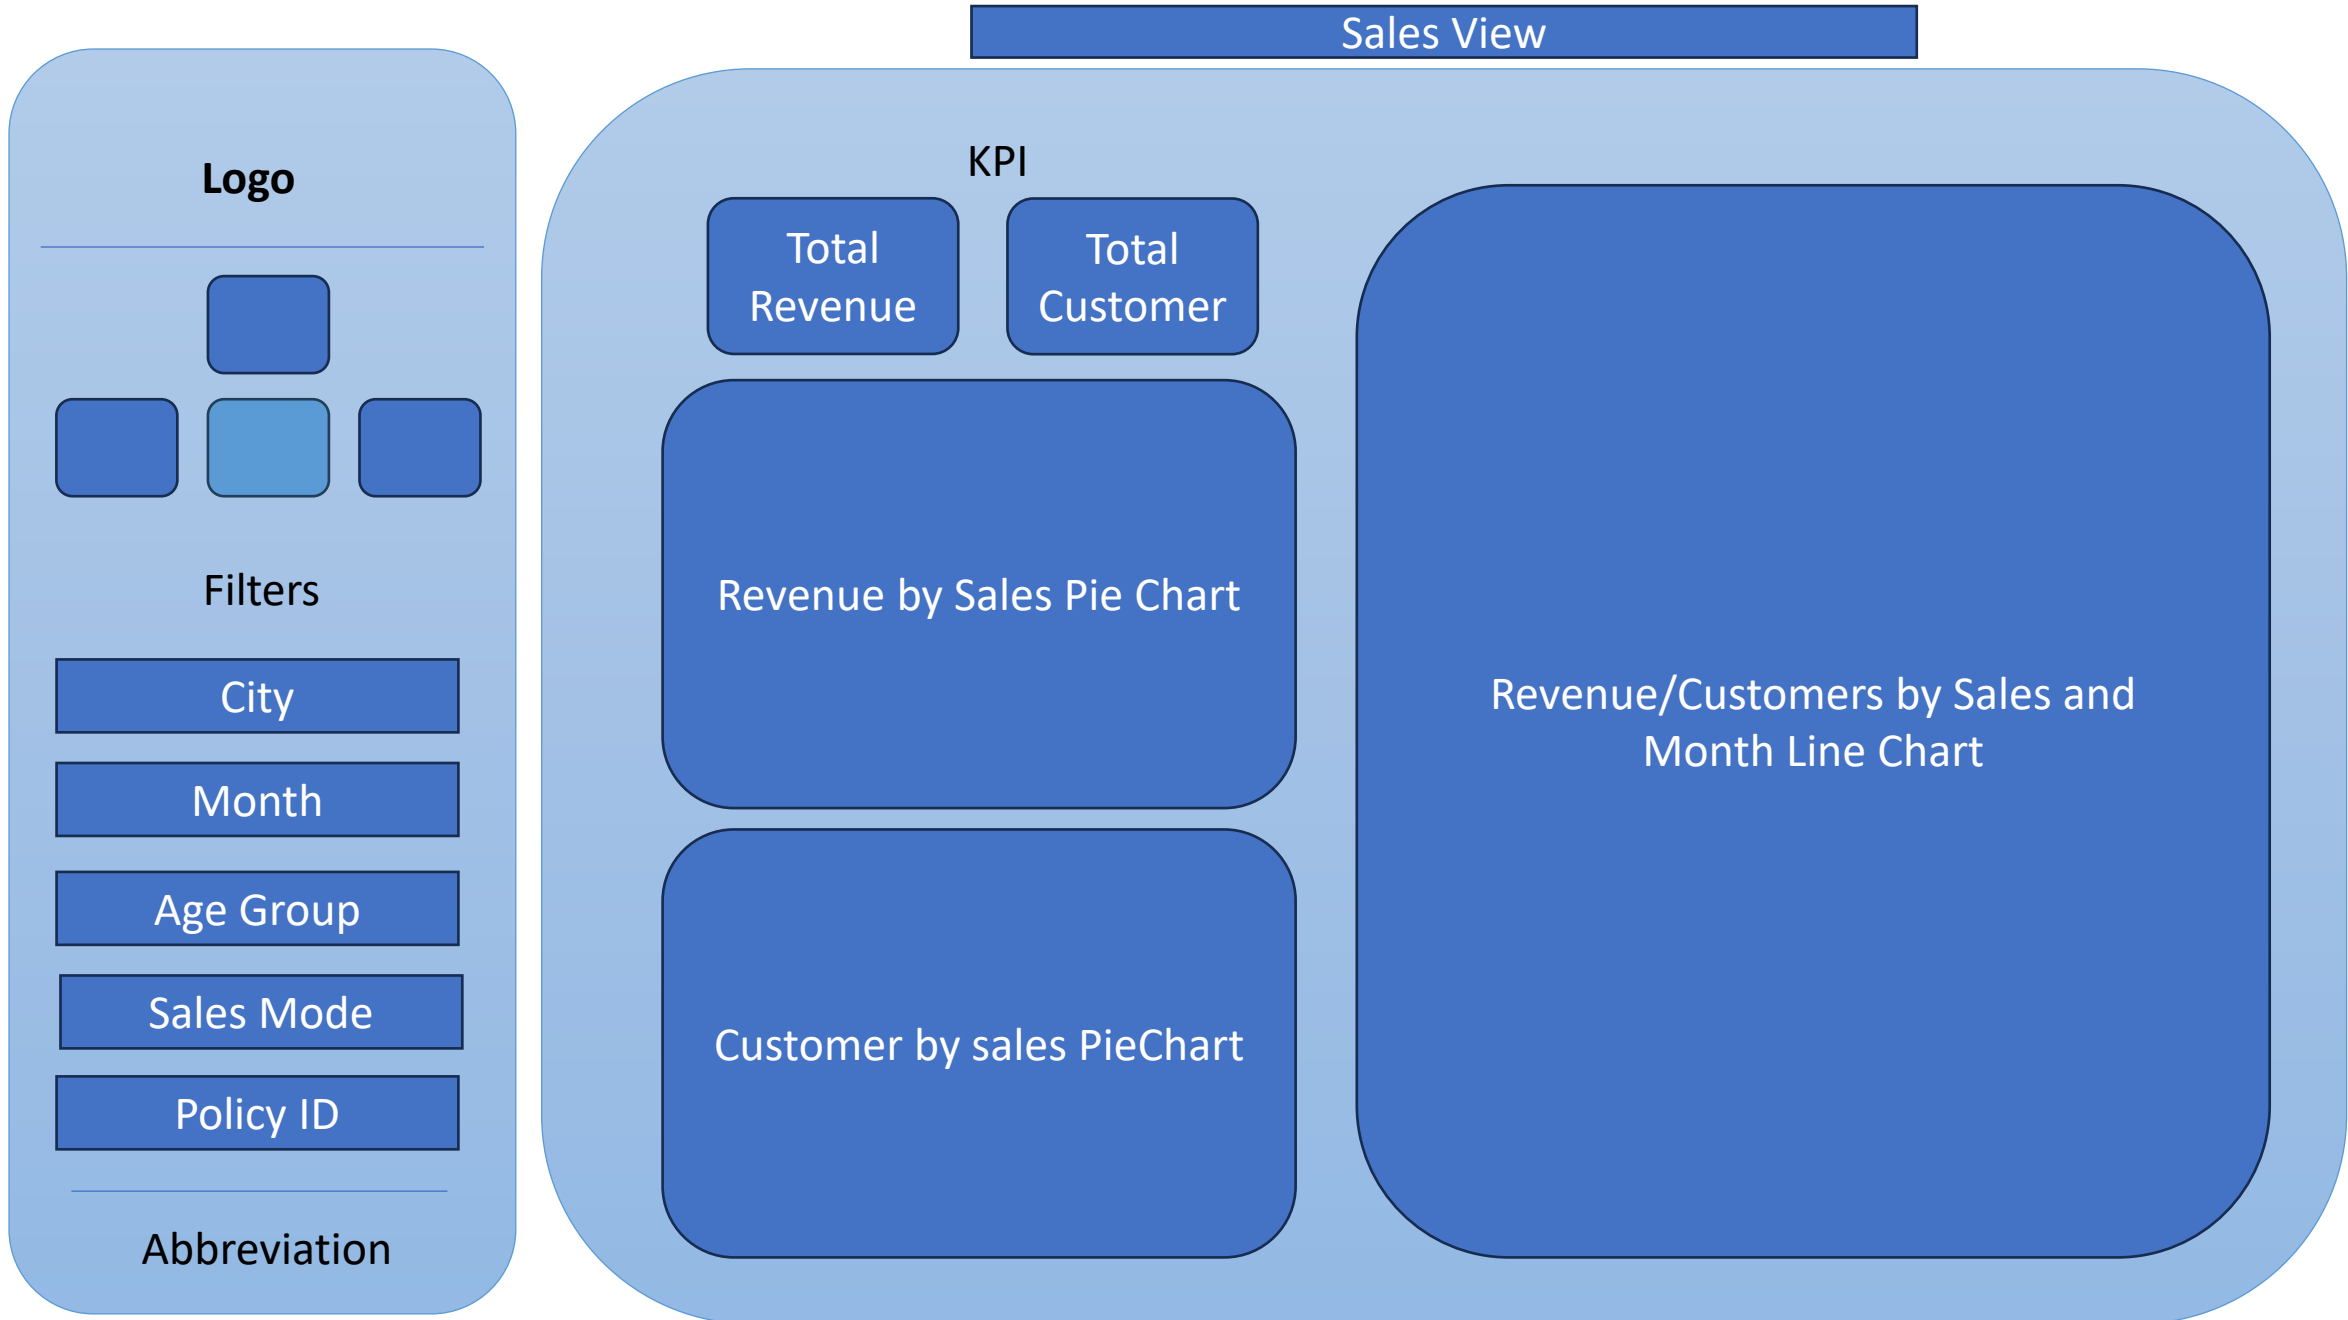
Sales View

Logo

Filters

City

Month

Age Group

Sales Mode

Policy ID

Abbreviation

KPI

Total Revenue

Total Customer

Revenue by Sales Pie Chart

Customer by sales PieChart

Revenue/Customers by Sales and Month Line Chart